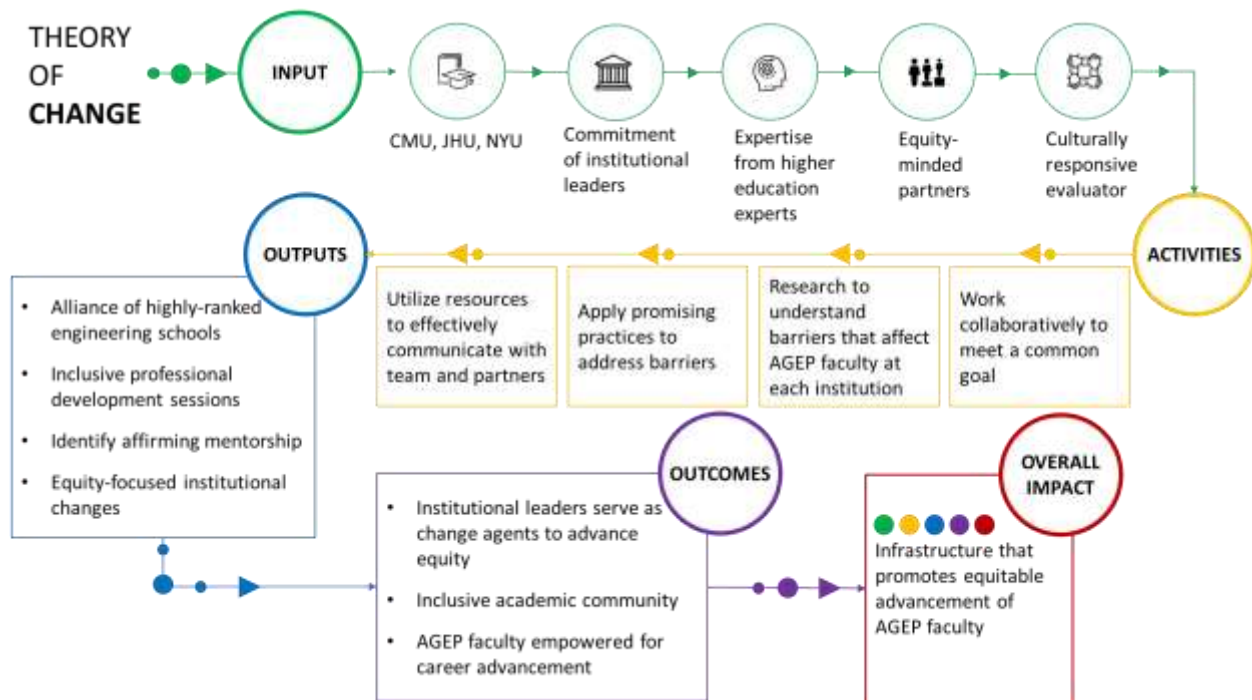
THEORY OF CHANGE

INPUT

CMU, JHU, NYU

Commitment of institutional leaders

Expertise from higher education experts

Equity-minded partners

Culturally responsive evaluator

ACTIVITIES

Work collaboratively to meet a common goal

Research to understand barriers that affect AGEP faculty at each institution

Apply promising practices to address barriers

Utilize resources to effectively communicate with team and partners

OUTPUTS

- Alliance of highly-ranked engineering schools
- Inclusive professional development sessions
- Identify affirming mentorship
- Equity-focused institutional changes

OUTCOMES

- Institutional leaders serve as change agents to advance equity
- Inclusive academic community
- AGEP faculty empowered for career advancement

OVERALL IMPACT

Infrastructure that promotes equitable advancement of AGEP faculty